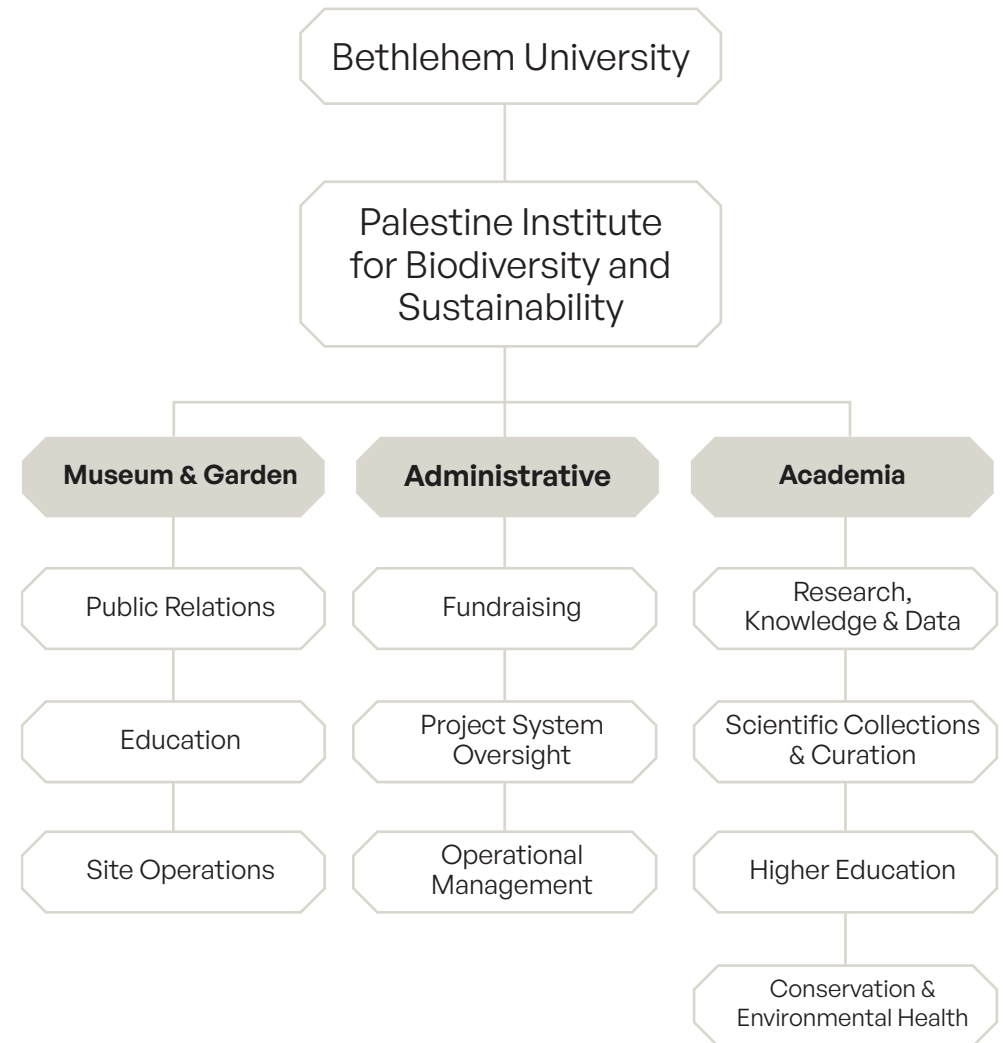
Bethlehem University

Palestine Institute for Biodiversity and Sustainability

**Museum & Garden**

Public Relations

Education

Site Operations

**Administrative**

Fundraising

Project System Oversight

Operational Management

**Academia**

Research, Knowledge & Data

Scientific Collections & Curation

Higher Education

Conservation & Environmental Health